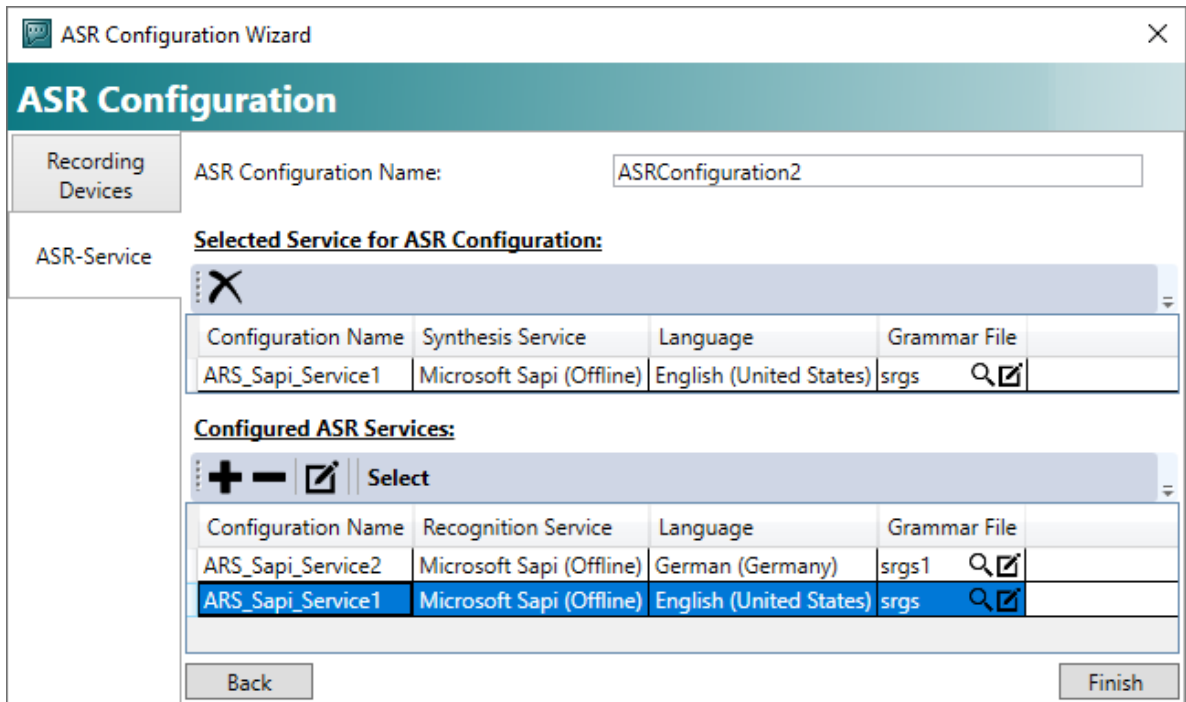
ASR Configuration Wizard

ASR Configuration

Recording Devices

ASR-Service

ASR Configuration Name: ASRConfiguration2

Selected Service for ASR Configuration:

| Configuration Name | Synthesis Service | Language | Grammar File |
|---|---|---|---|
| ARS_Sapi_Service1 | Microsoft Sapi (Offline) | English (United States) | srgs |

Configured ASR Services:

Select

| Configuration Name | Recognition Service | Language | Grammar File |
|---|---|---|---|
| ARS_Sapi_Service2 | Microsoft Sapi (Offline) | German (Germany) | srgs1 |
| ARS_Sapi_Service1 | Microsoft Sapi (Offline) | English (United States) | srgs |

Back

Finish